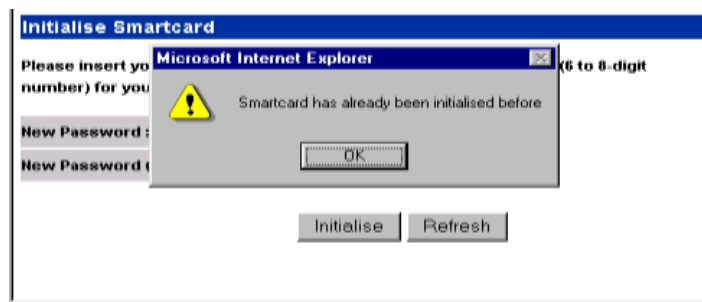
Initialise Smartcard

Please insert yo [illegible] (6 to 8-digit number) for you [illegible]

New Password :

New Password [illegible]

Microsoft Internet Explorer

Smartcard has already been initialised before

OK

Initialise

Refresh